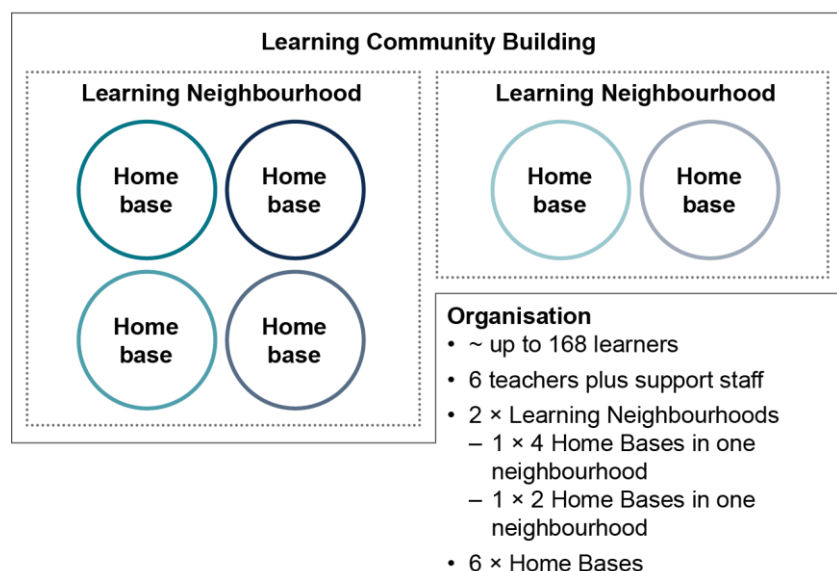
Learning Community Building

Learning Neighbourhood

Home base

Home base

Home base

Home base

Learning Neighbourhood

Home base

Home base

Organisation
• ~ up to 168 learners
• 6 teachers plus support staff
• 2 × Learning Neighbourhoods
– 1 × 4 Home Bases in one neighbourhood
– 1 × 2 Home Bases in one neighbourhood
• 6 × Home Bases